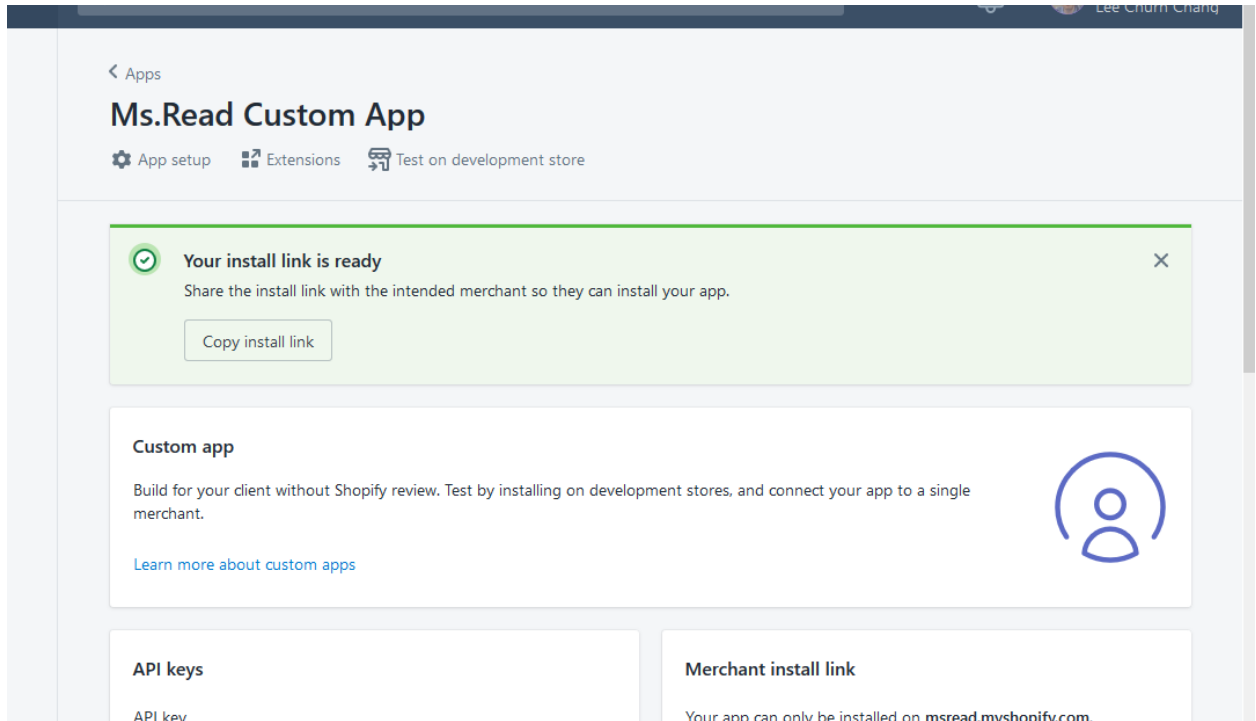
Lee Chun Chang

< Apps

Ms.Read Custom App

App setup   Extensions   Test on development store

Your install link is ready

Share the install link with the intended merchant so they can install your app.

Copy install link

Custom app

Build for your client without Shopify review. Test by installing on development stores, and connect your app to a single merchant.

Learn more about custom apps

API keys

API key

Merchant install link

Your app can only be installed on msread.myshopify.com